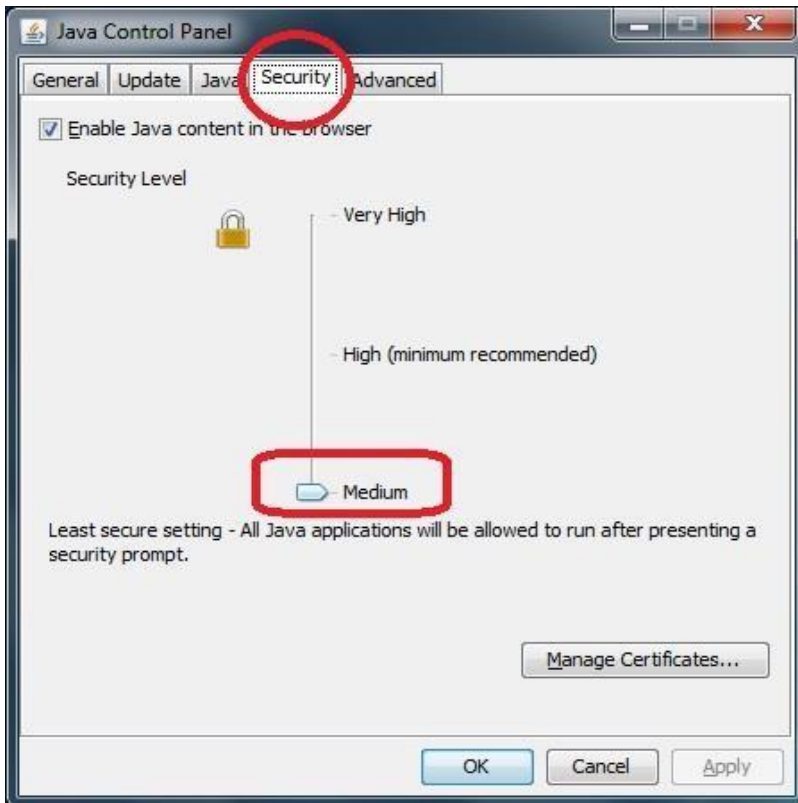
Java Control Panel

General Update Java Security Advanced

Enable Java content in the browser

Security Level

Very High

High (minimum recommended)

Medium

Least secure setting - All Java applications will be allowed to run after presenting a security prompt.

Manage Certificates...

OK Cancel Apply